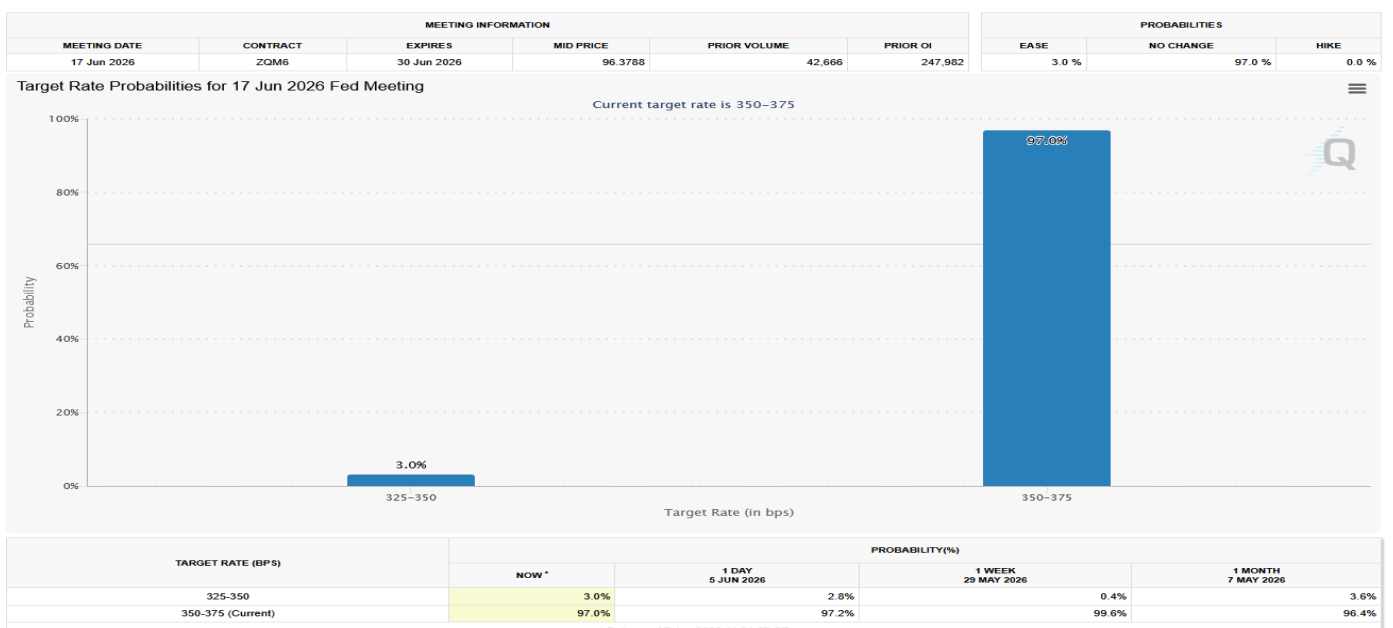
| MEETING INFORMATION | | | | | |
|---|---|---|---|---|---|
| MEETING DATE | CONTRACT | EXPIRES | MID PRICE | PRIOR VOLUME | PRIOR OI |
| 17 Jun 2026 | ZQM6 | 30 Jun 2026 | 96.3788 | 42,666 | 247,982 |

| PROBABILITIES | | |
|---|---|---|
| EASE | NO CHANGE | HIKE |
| 3.0 % | 97.0 % | 0.0 % |

Target Rate Probabilities for 17 Jun 2026 Fed Meeting

Current target rate is 350–375

100%
80%
60%
40%
20%
0%

Probability

3.0%
97.0%

325–350
350–375

Target Rate (in bps)

| TARGET RATE (BPS) | PROBABILITY(%) | | | |
|---|---|---|---|---|
| | NOW * | 1 DAY 5 JUN 2026 | 1 WEEK 29 MAY 2026 | 1 MONTH 7 MAY 2026 |
| 325-350 | 3.0% | 2.8% | 0.4% | 3.6% |
| 350-375 (Current) | 97.0% | 97.2% | 99.6% | 96.4% |